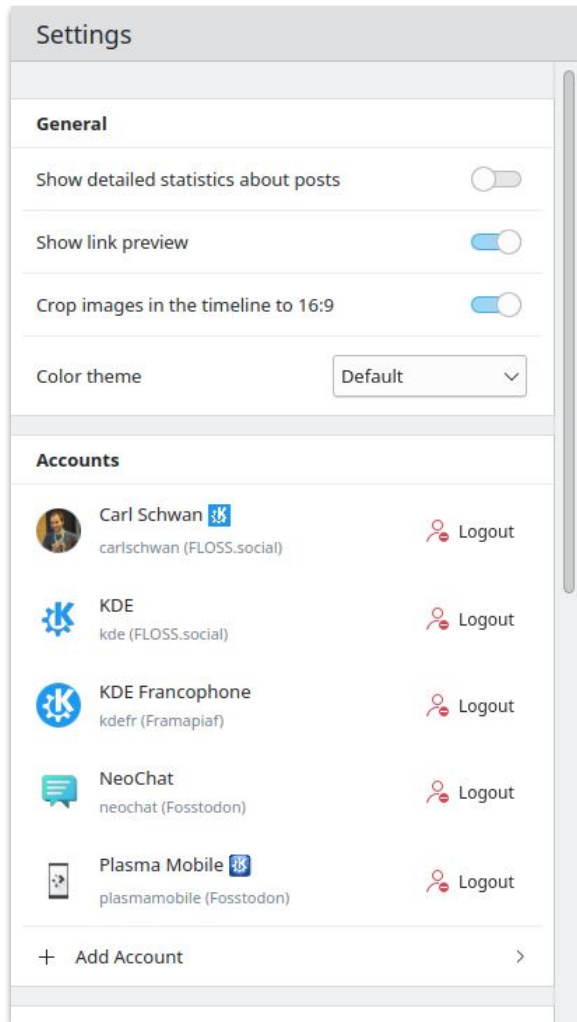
Settings

General

Show detailed statistics about posts

Show link preview

Crop images in the timeline to 16:9

Color theme Default

Accounts

Carl Schwan
carlschwan (FLOSS.social)
Logout

KDE
kde (FLOSS.social)
Logout

KDE Francophone
kdefr (Framapiaf)
Logout

NeoChat
neochat (Fosstodon)
Logout

Plasma Mobile
plasmamobile (Fosstodon)
Logout

+ Add Account